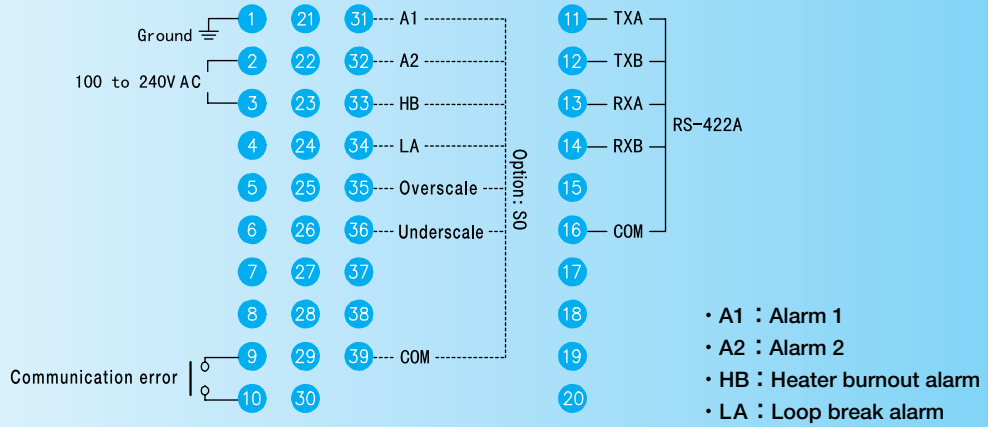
Ground
1
21
31 A1
11 TXA
2
22
32 A2
12 TXB
100 to 240V AC
3
23
33 HB
13 RXA
RS-422A
4
24
34 LA
14 RXB
5
25
35 Overscale
15
Option: S0
6
26
36 Underscale
16 COM
7
27
37
17
8
28
38
18
Communication error
9
29
39 COM
19
10
30
20

• A1 : Alarm 1
• A2 : Alarm 2
• HB : Heater burnout alarm
• LA : Loop break alarm